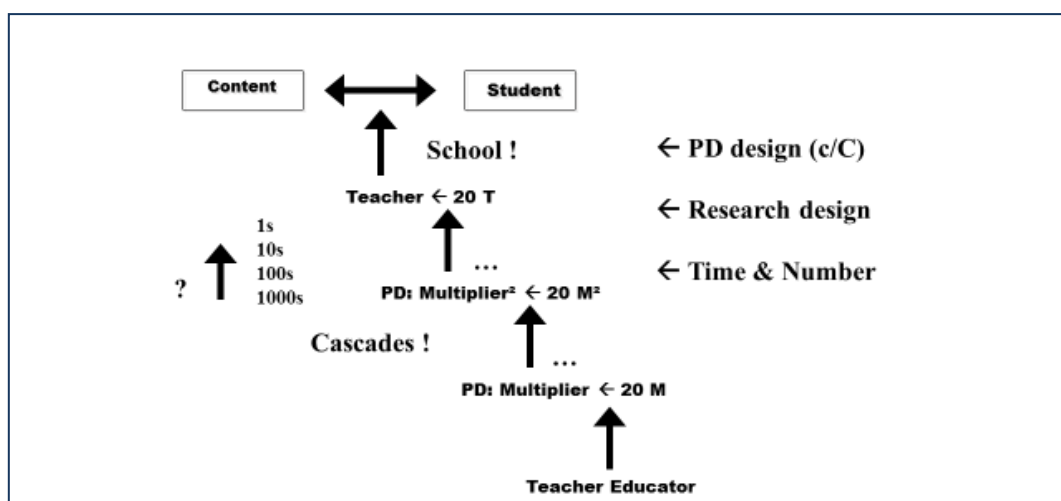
Content

Student

School !

← PD design (c/C)

Teacher ← 20 T

← Research design

1s
10s
100s
1000s

?

…

← Time & Number

PD: Multiplier² ← 20 M²

Cascades !

…

PD: Multiplier ← 20 M

Teacher Educator